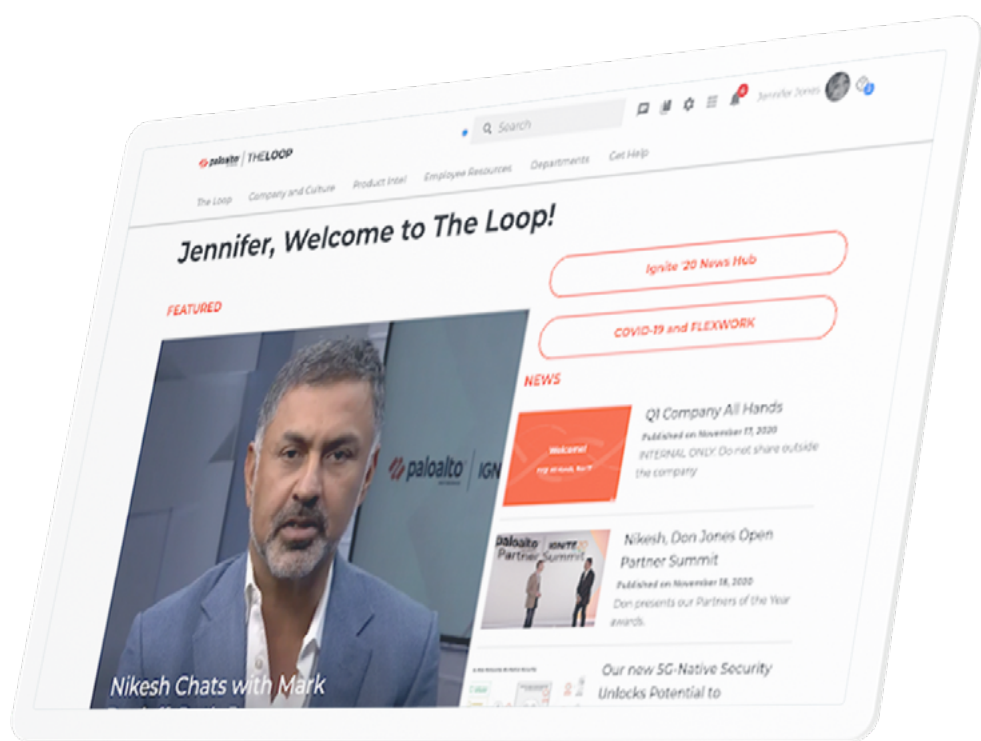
Search

Jennifer Jones

paloalto | THE LOOP

The Loop Company and Culture Product Intel Employee Resources Departments Get Help

Jennifer, Welcome to The Loop!

Ignite '20 News Hub

COVID-19 and FLEXWORK

FEATURED

paloalto | IGN

Nikesh Chats with Mark

NEWS

Welcome!

Q1 Company All Hands
Published on November 17, 2020
INTERNAL ONLY: Do not share outside the company

paloalto IGNITE Partner Summit

Nikesh, Don Jones Open Partner Summit
Published on November 18, 2020
Don presents our Partners of the Year awards.

Our new 5G-Native Security Unlocks Potential to